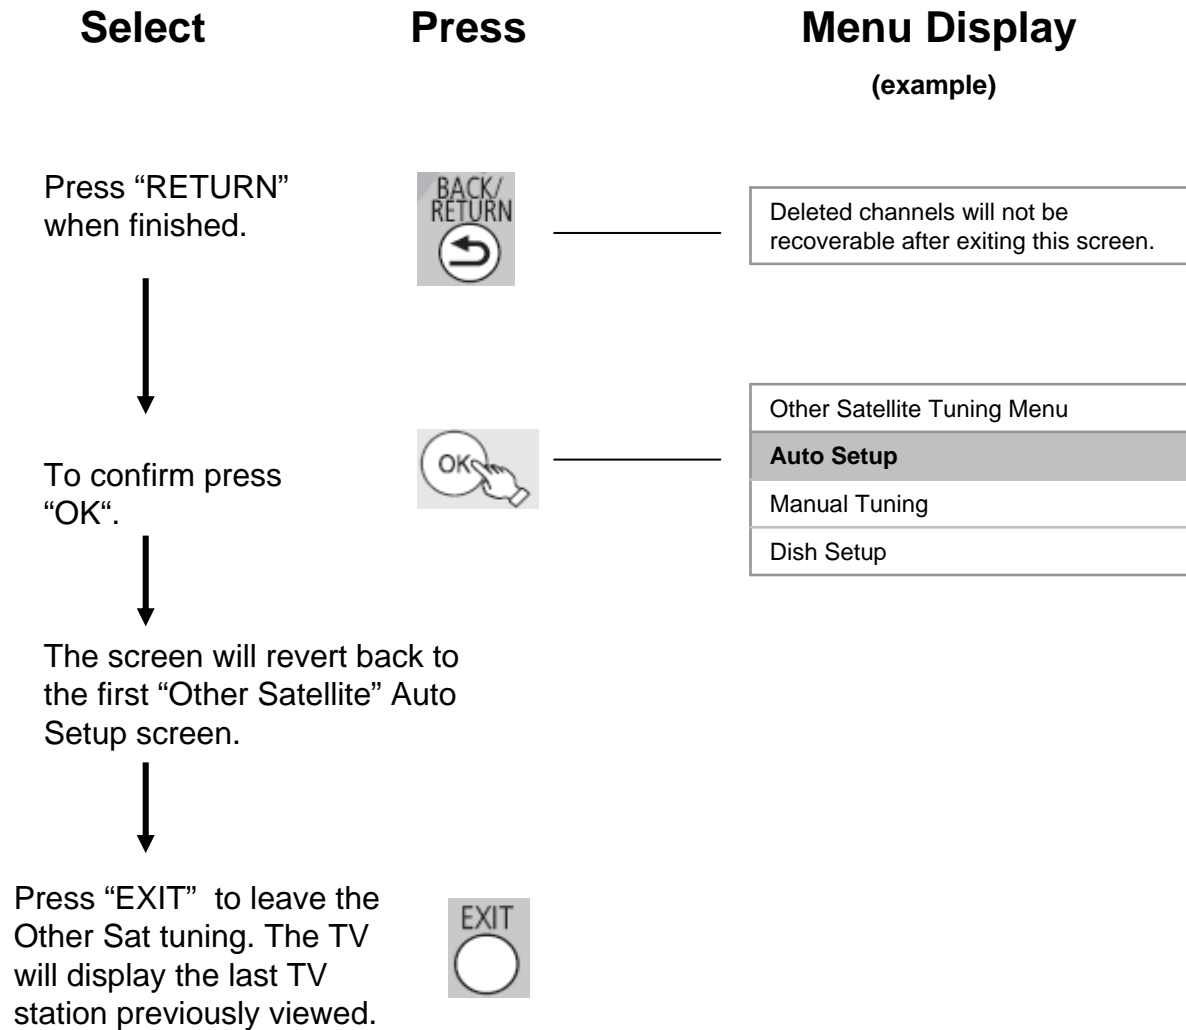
Select Press Menu Display

(example)

Press “RETURN” when finished.

BACK/ RETURN

Deleted channels will not be recoverable after exiting this screen.

To confirm press “OK“.

OK

Other Satellite Tuning Menu

Auto Setup

Manual Tuning

Dish Setup

The screen will revert back to the first “Other Satellite” Auto Setup screen.

Press “EXIT” to leave the Other Sat tuning. The TV will display the last TV station previously viewed.

EXIT